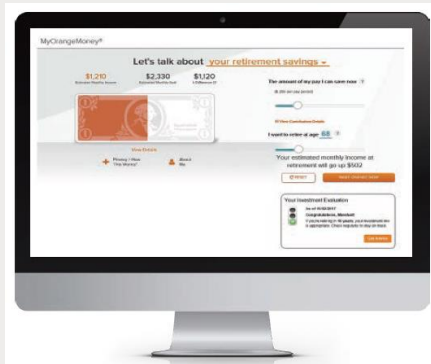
MyOrangeMoney®

Let's talk about your retirement savings

$1,210 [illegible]

$2,330 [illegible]

$1,120 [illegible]

The amount of my pay I can save now

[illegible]

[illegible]

I want to retire at age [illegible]

Your estimated monthly income at retirement will go up $502

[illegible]

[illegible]

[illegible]

Your Investment Evaluation

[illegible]

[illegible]

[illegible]